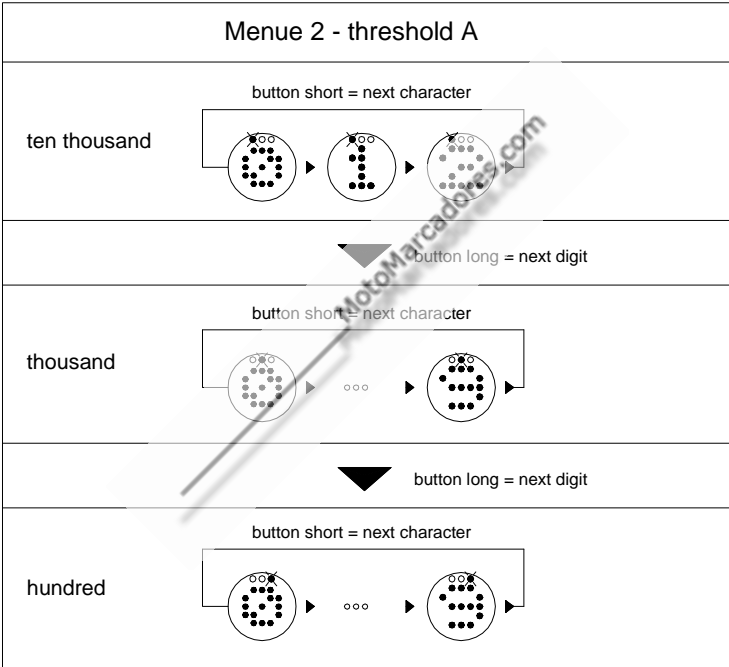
Menue 2 - threshold A

button short = next character

ten thousand

button long = next digit

button short = next character

thousand

button long = next digit

button short = next character

hundred

MotoMarcadores.com